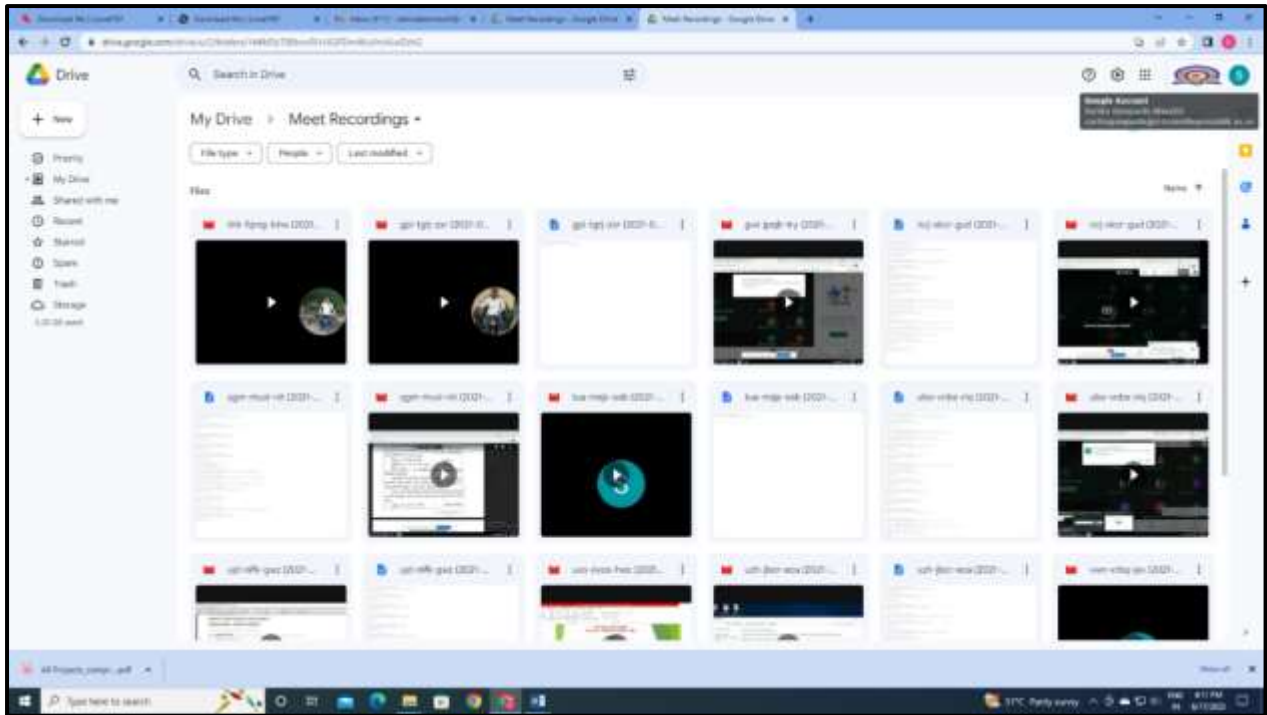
Drive

Search in Drive

My Drive > Meet Recordings

File type | People | Last modified

Files

Name

+ New

Priority
My Drive
Shared with me
Recent
Starred
Spam
Trash
Storage

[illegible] (2021-...
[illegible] (2021-...
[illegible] (2021-...
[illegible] (2021-...
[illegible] (2021-...
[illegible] (2021-...
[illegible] (2021-...
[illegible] (2021-...
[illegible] (2021-...
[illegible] (2021-...
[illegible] (2021-...
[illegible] (2021-...
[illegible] (2021-...
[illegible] (2021-...
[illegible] (2021-...
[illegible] (2021-...
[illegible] (2021-...
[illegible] (2021-...

Google Account
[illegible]

Show all

Type here to search
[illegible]